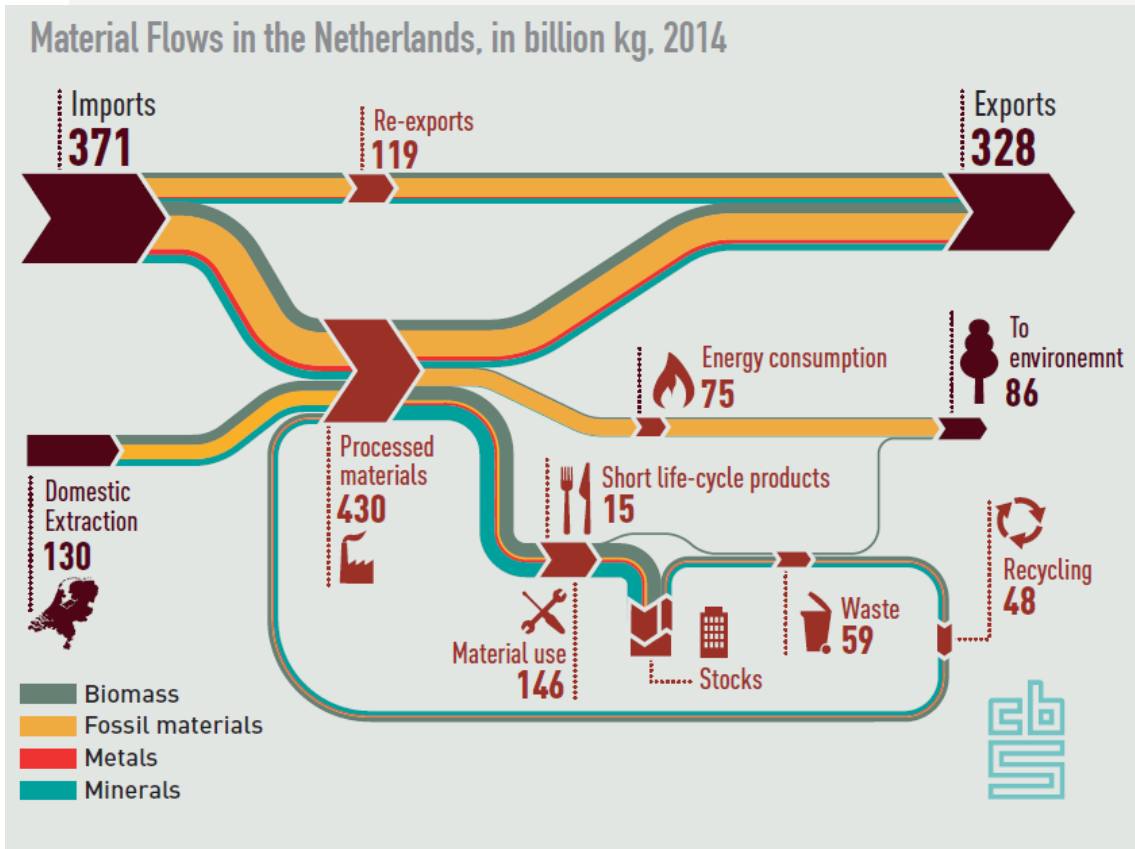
Material Flows in the Netherlands, in billion kg, 2014

Imports
371

Re-exports
119

Exports
328

Energy consumption
75

To environemnt
86

Domestic Extraction
130

Processed materials
430

Short life-cycle products
15

Recycling
48

Waste
59

Material use
146

Stocks

Biomass
Fossil materials
Metals
Minerals